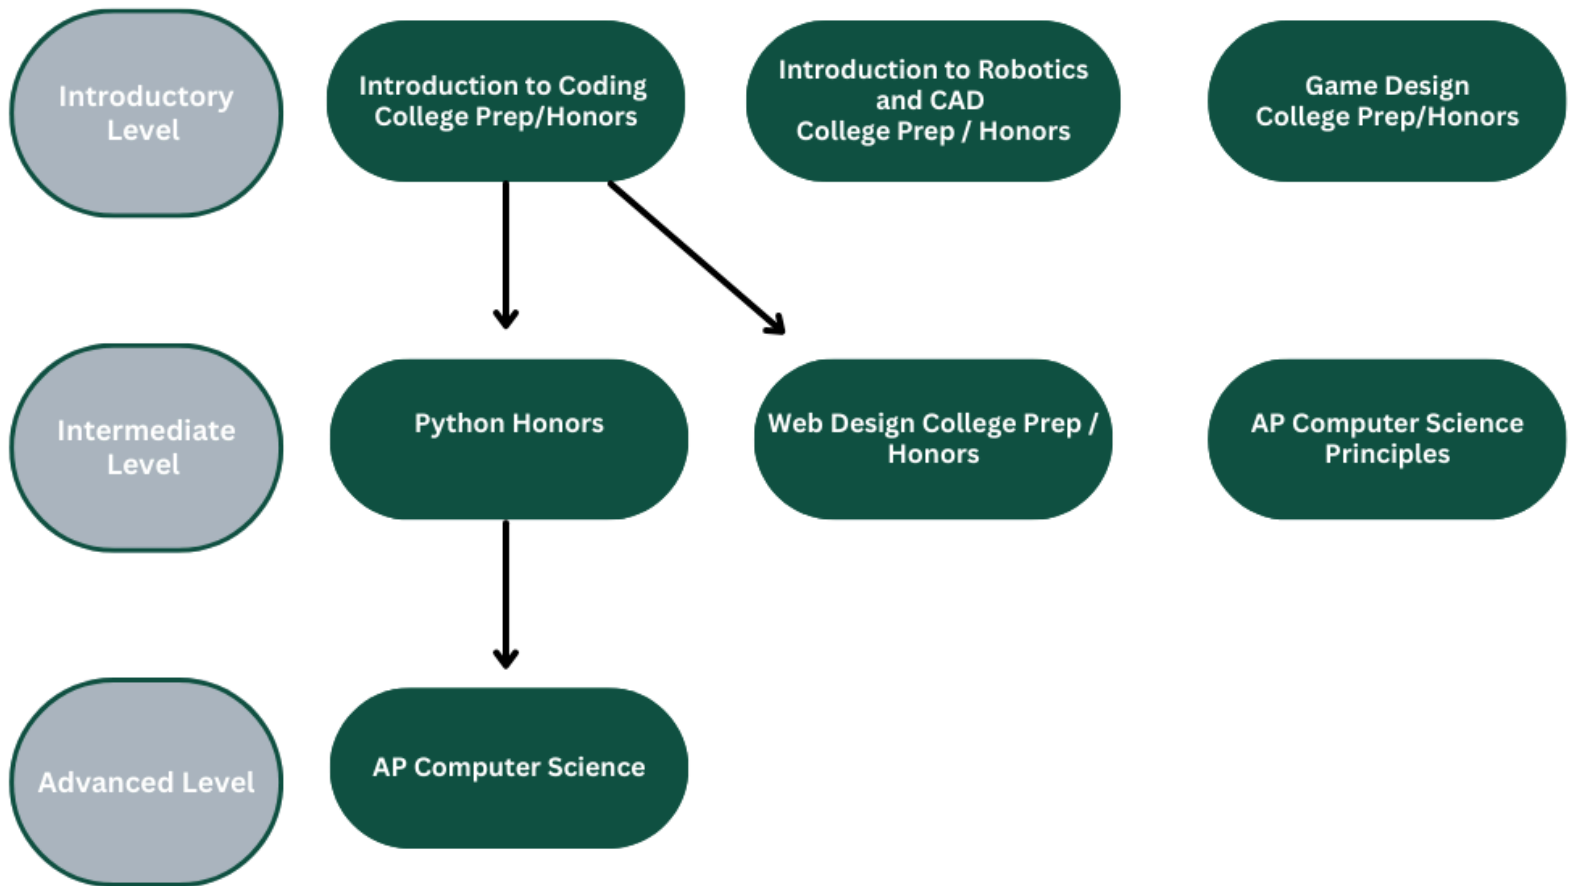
Introductory Level

Introduction to Coding College Prep/Honors

Introduction to Robotics and CAD College Prep / Honors

Game Design College Prep/Honors

Intermediate Level

Python Honors

Web Design College Prep / Honors

AP Computer Science Principles

Advanced Level

AP Computer Science